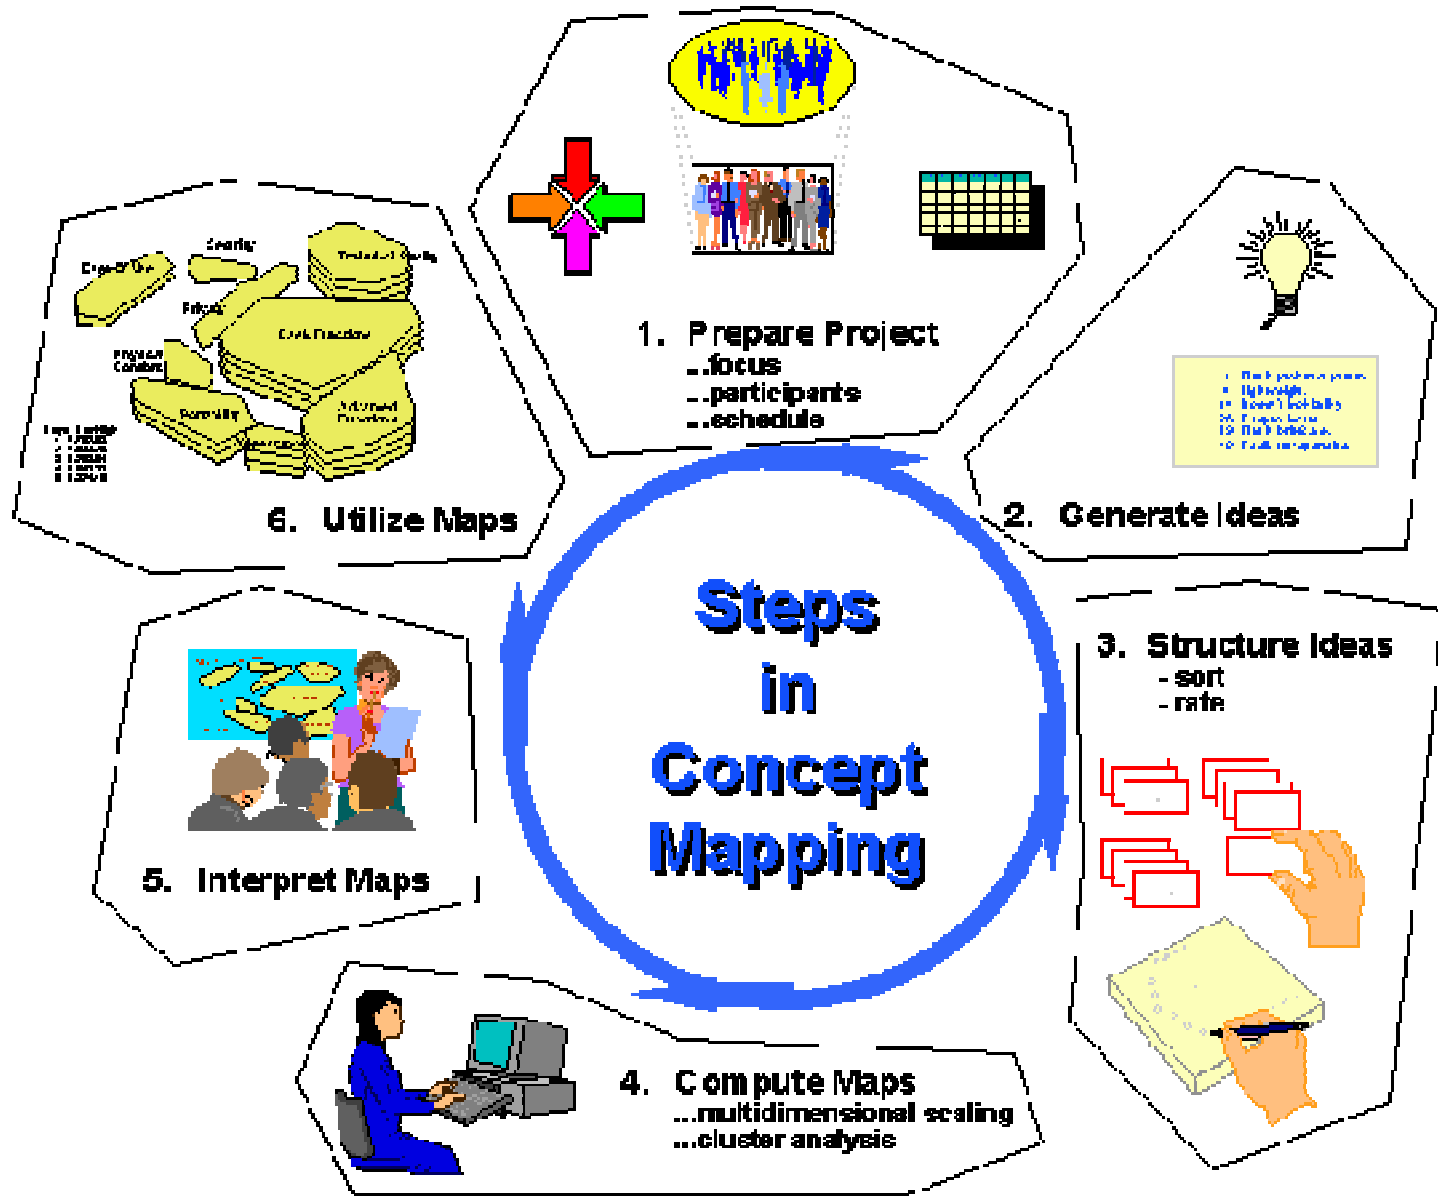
1. Prepare Project
..focus
..participants
..schedule

2. Generate Ideas

3. Structure Ideas
- sort
- rate

4. Compute Maps
...multidimensional scaling
...cluster analysis

5. Interpret Maps

6. Utilize Maps

Security
Ease of Use
Technical Quality
Privacy
Core Functions
Program Controls
Automated Procedures
Portability
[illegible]

Steps in Concept Mapping